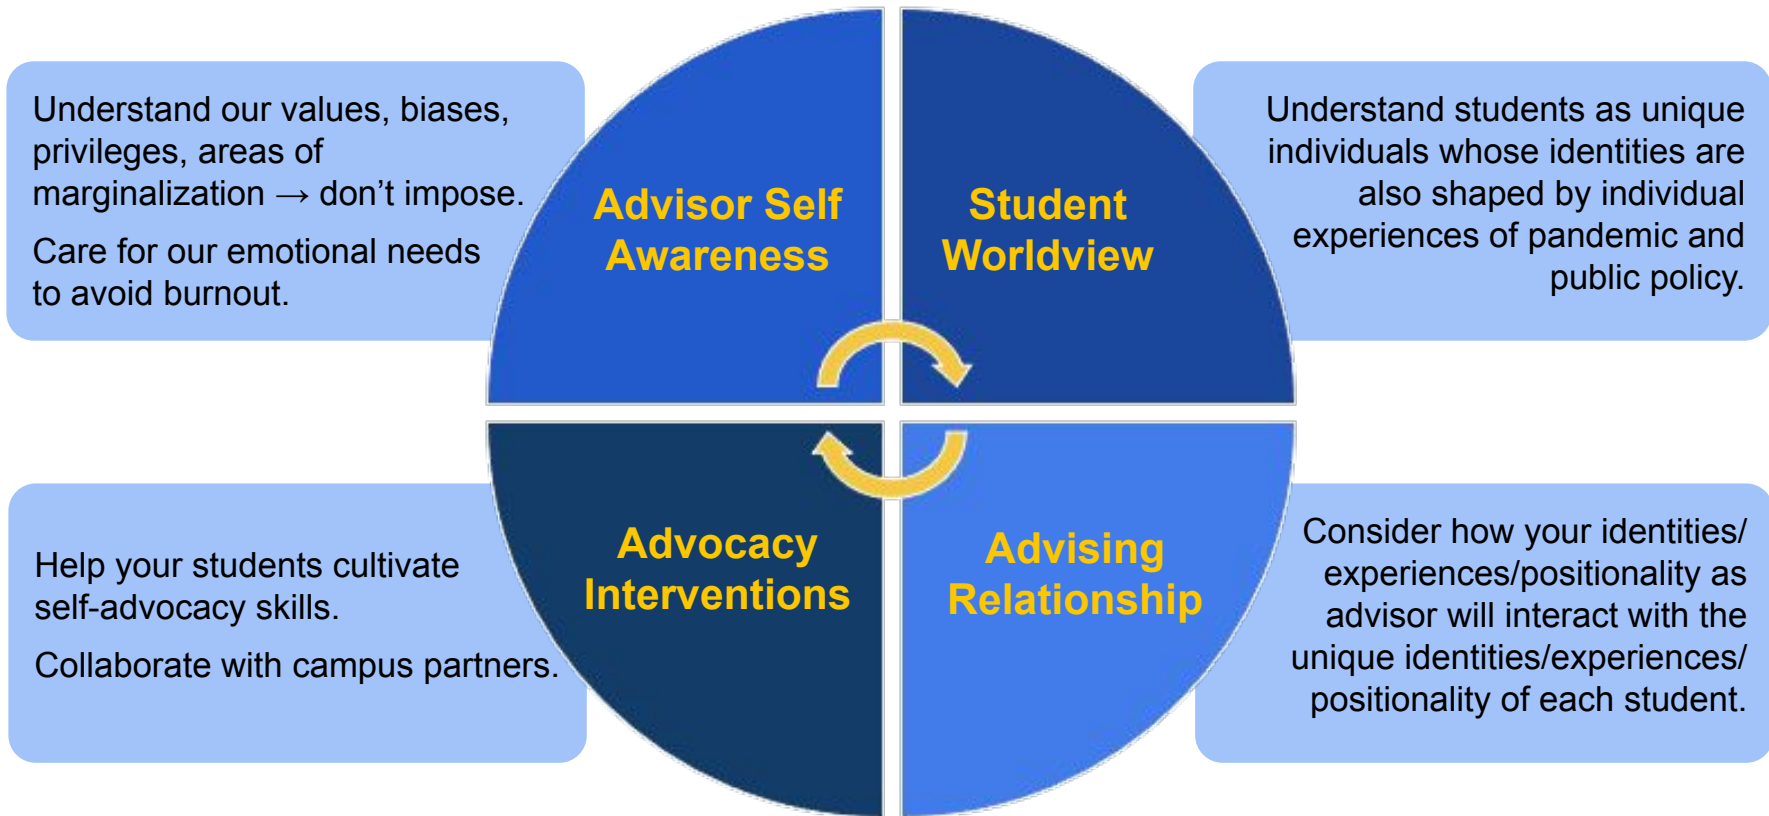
Understand our values, biases, privileges, areas of marginalization → don’t impose.

Care for our emotional needs to avoid burnout.

Advisor Self Awareness

Student Worldview

Understand students as unique individuals whose identities are also shaped by individual experiences of pandemic and public policy.

Help your students cultivate self-advocacy skills.

Collaborate with campus partners.

Advocacy Interventions

Advising Relationship

Consider how your identities/ experiences/positionality as advisor will interact with the unique identities/experiences/ positionality of each student.